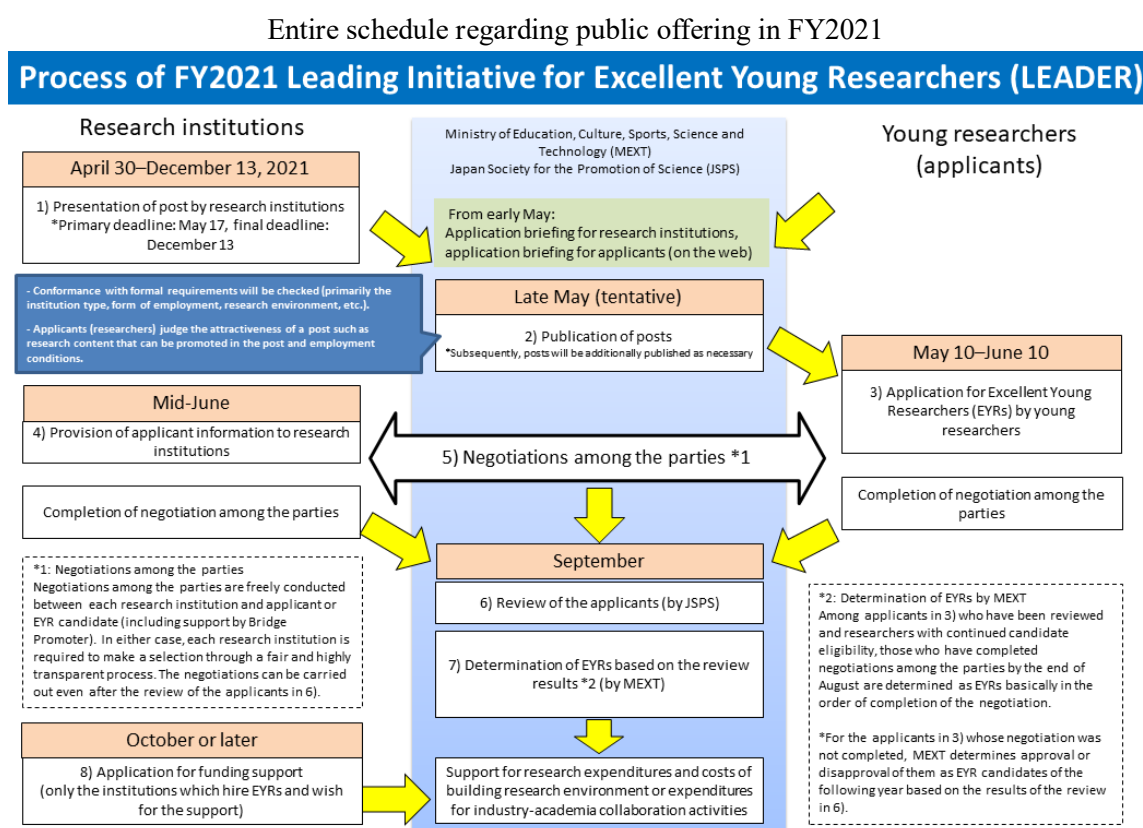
Entire schedule regarding public offering in FY2021

Process of FY2021 Leading Initiative for Excellent Young Researchers (LEADER)

Research institutions

Ministry of Education, Culture, Sports, Science and Technology (MEXT)
Japan Society for the Promotion of Science (JSPS)

Young researchers (applicants)

April 30–December 13, 2021

1) Presentation of post by research institutions
*Primary deadline: May 17, final deadline: December 13

From early May:
Application briefing for research institutions, application briefing for applicants (on the web)

- Conformance with formal requirements will be checked (primarily the institution type, form of employment, research environment, etc.).

- Applicants (researchers) judge the attractiveness of a post such as research content that can be promoted in the post and employment conditions.

Late May (tentative)

2) Publication of posts
*Subsequently, posts will be additionally published as necessary

May 10–June 10

3) Application for Excellent Young Researchers (EYRs) by young researchers

Mid-June

4) Provision of applicant information to research institutions

5) Negotiations among the parties *1

Completion of negotiation among the parties

Completion of negotiation among the parties

September

*1: Negotiations among the parties
Negotiations among the parties are freely conducted between each research institution and applicant or EYR candidate (including support by Bridge Promoter). In either case, each research institution is required to make a selection through a fair and highly transparent process. The negotiations can be carried out even after the review of the applicants in 6).

6) Review of the applicants (by JSPS)

7) Determination of EYRs based on the review results *2 (by MEXT)

*2: Determination of EYRs by MEXT
Among applicants in 3) who have been reviewed and researchers with continued candidate eligibility, those who have completed negotiations among the parties by the end of August are determined as EYRs basically in the order of completion of the negotiation.

*For the applicants in 3) whose negotiation was not completed, MEXT determines approval or disapproval of them as EYR candidates of the following year based on the results of the review in 6).

October or later

8) Application for funding support
(only the institutions which hire EYRs and wish for the support)

Support for research expenditures and costs of building research environment or expenditures for industry-academia collaboration activities